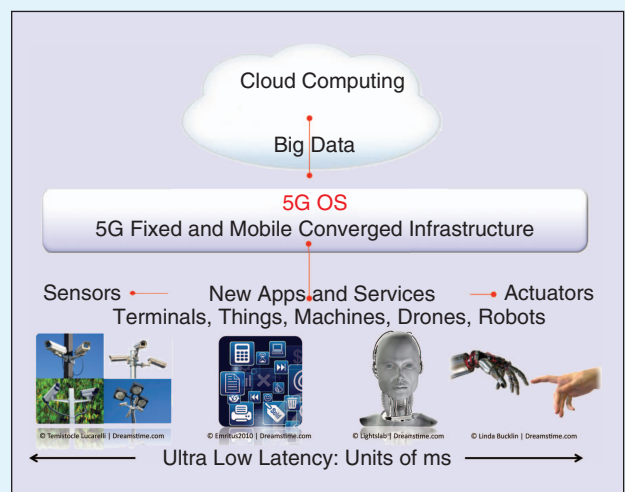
Cloud Computing

Big Data

5G OS

5G Fixed and Mobile Converged Infrastructure

Sensors

New Apps and Services

Actuators

Terminals, Things, Machines, Drones, Robots

© Temistocle Lucarelli | Dreamstime.com

© Emritus2010 | Dreamstime.com

© Lightslab | Dreamstime.com

© Linda Bucklin | Dreamstime.com

Ultra Low Latency: Units of ms